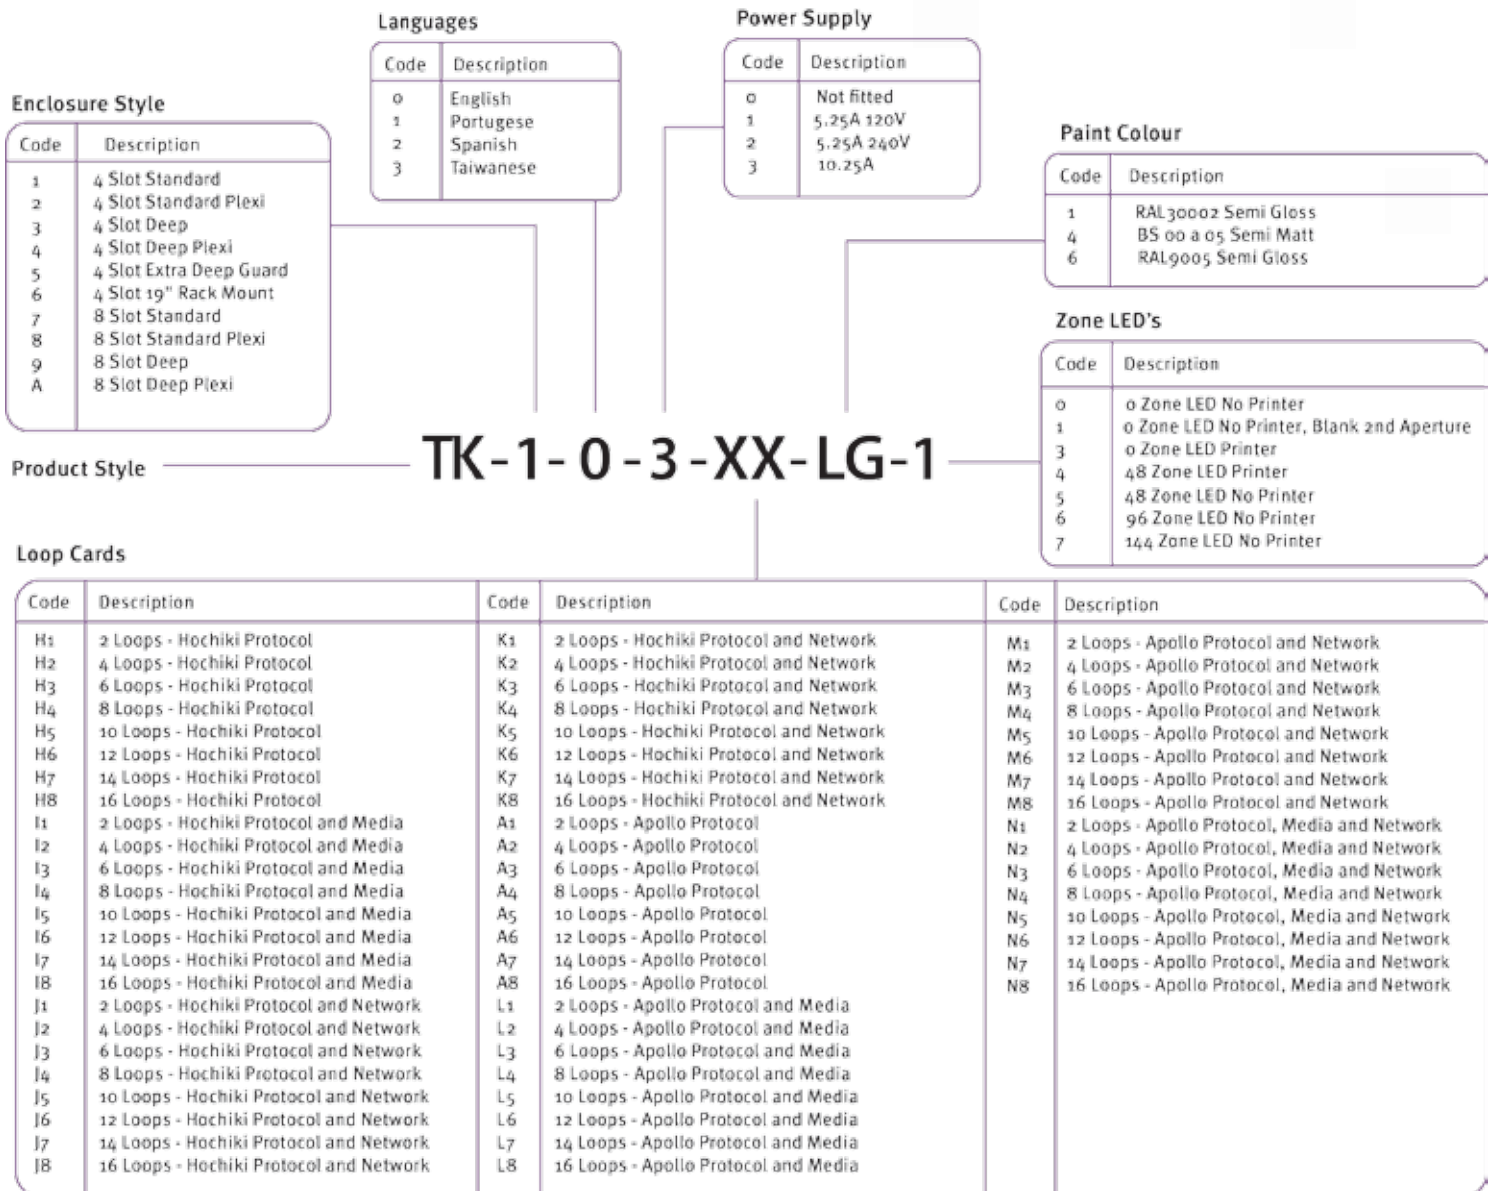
Languages

| Code | Description |
|---|---|
| 0 | English |
| 1 | Portugese |
| 2 | Spanish |
| 3 | Taiwanese |

Power Supply

| Code | Description |
|---|---|
| 0 | Not fitted |
| 1 | 5.25A 120V |
| 2 | 5.25A 240V |
| 3 | 10.25A |

Enclosure Style

| Code | Description |
|---|---|
| 1 | 4 Slot Standard |
| 2 | 4 Slot Standard Plexi |
| 3 | 4 Slot Deep |
| 4 | 4 Slot Deep Plexi |
| 5 | 4 Slot Extra Deep Guard |
| 6 | 4 Slot 19" Rack Mount |
| 7 | 8 Slot Standard |
| 8 | 8 Slot Standard Plexi |
| 9 | 8 Slot Deep |
| A | 8 Slot Deep Plexi |

Paint Colour

| Code | Description |
|---|---|
| 1 | RAL30002 Semi Gloss |
| 4 | BS 00 a 05 Semi Matt |
| 6 | RAL9005 Semi Gloss |

Zone LED's

| Code | Description |
|---|---|
| 0 | 0 Zone LED No Printer |
| 1 | 0 Zone LED No Printer, Blank 2nd Aperture |
| 3 | 0 Zone LED Printer |
| 4 | 48 Zone LED Printer |
| 5 | 48 Zone LED No Printer |
| 6 | 96 Zone LED No Printer |
| 7 | 144 Zone LED No Printer |

Product Style

TK-1-0-3-XX-LG-1

Loop Cards

| Code | Description |
|---|---|
| H1 | 2 Loops - Hochiki Protocol |
| H2 | 4 Loops - Hochiki Protocol |
| H3 | 6 Loops - Hochiki Protocol |
| H4 | 8 Loops - Hochiki Protocol |
| H5 | 10 Loops - Hochiki Protocol |
| H6 | 12 Loops - Hochiki Protocol |
| H7 | 14 Loops - Hochiki Protocol |
| H8 | 16 Loops - Hochiki Protocol |
| I1 | 2 Loops - Hochiki Protocol and Media |
| I2 | 4 Loops - Hochiki Protocol and Media |
| I3 | 6 Loops - Hochiki Protocol and Media |
| I4 | 8 Loops - Hochiki Protocol and Media |
| I5 | 10 Loops - Hochiki Protocol and Media |
| I6 | 12 Loops - Hochiki Protocol and Media |
| I7 | 14 Loops - Hochiki Protocol and Media |
| I8 | 16 Loops - Hochiki Protocol and Media |
| J1 | 2 Loops - Hochiki Protocol and Network |
| J2 | 4 Loops - Hochiki Protocol and Network |
| J3 | 6 Loops - Hochiki Protocol and Network |
| J4 | 8 Loops - Hochiki Protocol and Network |
| J5 | 10 Loops - Hochiki Protocol and Network |
| J6 | 12 Loops - Hochiki Protocol and Network |
| J7 | 14 Loops - Hochiki Protocol and Network |
| J8 | 16 Loops - Hochiki Protocol and Network |

| Code | Description |
|---|---|
| K1 | 2 Loops - Hochiki Protocol and Network |
| K2 | 4 Loops - Hochiki Protocol and Network |
| K3 | 6 Loops - Hochiki Protocol and Network |
| K4 | 8 Loops - Hochiki Protocol and Network |
| K5 | 10 Loops - Hochiki Protocol and Network |
| K6 | 12 Loops - Hochiki Protocol and Network |
| K7 | 14 Loops - Hochiki Protocol and Network |
| K8 | 16 Loops - Hochiki Protocol and Network |
| A1 | 2 Loops - Apollo Protocol |
| A2 | 4 Loops - Apollo Protocol |
| A3 | 6 Loops - Apollo Protocol |
| A4 | 8 Loops - Apollo Protocol |
| A5 | 10 Loops - Apollo Protocol |
| A6 | 12 Loops - Apollo Protocol |
| A7 | 14 Loops - Apollo Protocol |
| A8 | 16 Loops - Apollo Protocol |
| L1 | 2 Loops - Apollo Protocol and Media |
| L2 | 4 Loops - Apollo Protocol and Media |
| L3 | 6 Loops - Apollo Protocol and Media |
| L4 | 8 Loops - Apollo Protocol and Media |
| L5 | 10 Loops - Apollo Protocol and Media |
| L6 | 12 Loops - Apollo Protocol and Media |
| L7 | 14 Loops - Apollo Protocol and Media |
| L8 | 16 Loops - Apollo Protocol and Media |

| Code | Description |
|---|---|
| M1 | 2 Loops - Apollo Protocol and Network |
| M2 | 4 Loops - Apollo Protocol and Network |
| M3 | 6 Loops - Apollo Protocol and Network |
| M4 | 8 Loops - Apollo Protocol and Network |
| M5 | 10 Loops - Apollo Protocol and Network |
| M6 | 12 Loops - Apollo Protocol and Network |
| M7 | 14 Loops - Apollo Protocol and Network |
| M8 | 16 Loops - Apollo Protocol and Network |
| N1 | 2 Loops - Apollo Protocol, Media and Network |
| N2 | 4 Loops - Apollo Protocol, Media and Network |
| N3 | 6 Loops - Apollo Protocol, Media and Network |
| N4 | 8 Loops - Apollo Protocol, Media and Network |
| N5 | 10 Loops - Apollo Protocol, Media and Network |
| N6 | 12 Loops - Apollo Protocol, Media and Network |
| N7 | 14 Loops - Apollo Protocol, Media and Network |
| N8 | 16 Loops - Apollo Protocol, Media and Network |